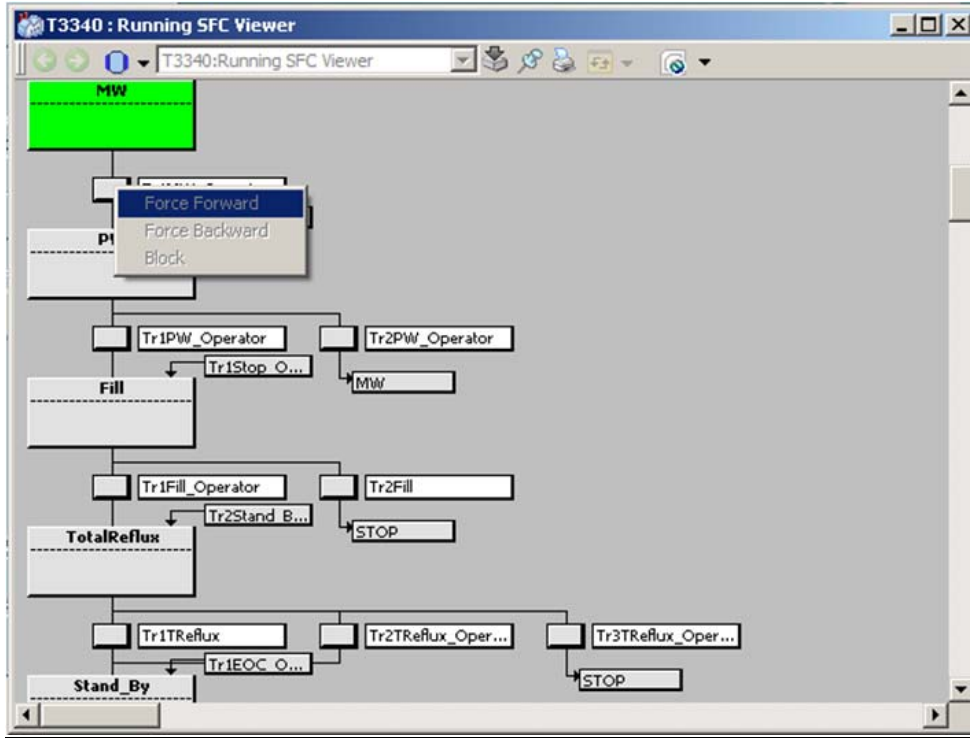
T3340 : Running SFC Viewer

T3340:Running SFC Viewer

MW

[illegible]

Force Forward
Force Backward
Block

P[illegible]

Tr1PW_Operator

Tr2PW_Operator

Tr1Stop_O...

MW

Fill

Tr1Fill_Operator

Tr2Fill

Tr2Stand_B...

STOP

TotalReflux

Tr1TReflux

Tr2TReflux_Oper...

Tr3TReflux_Oper...

Tr1EOC_O...

STOP

Stand_By